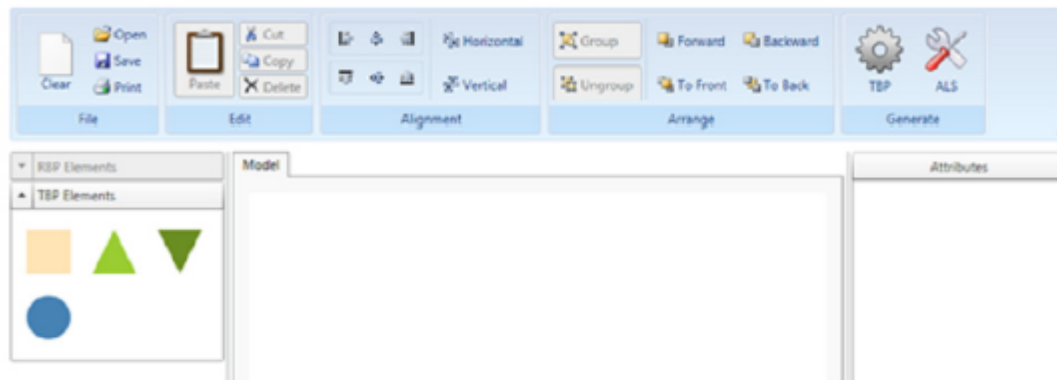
Clear
Open
Save
Print
File
Paste
Cut
Copy
Delete
Edit
Horizontal
Vertical
Alignment
Group
Ungroup
Forward
Backward
To Front
To Back
Arrange
TBP
ALS
Generate

RBP Elements
TBP Elements

Model

Attributes